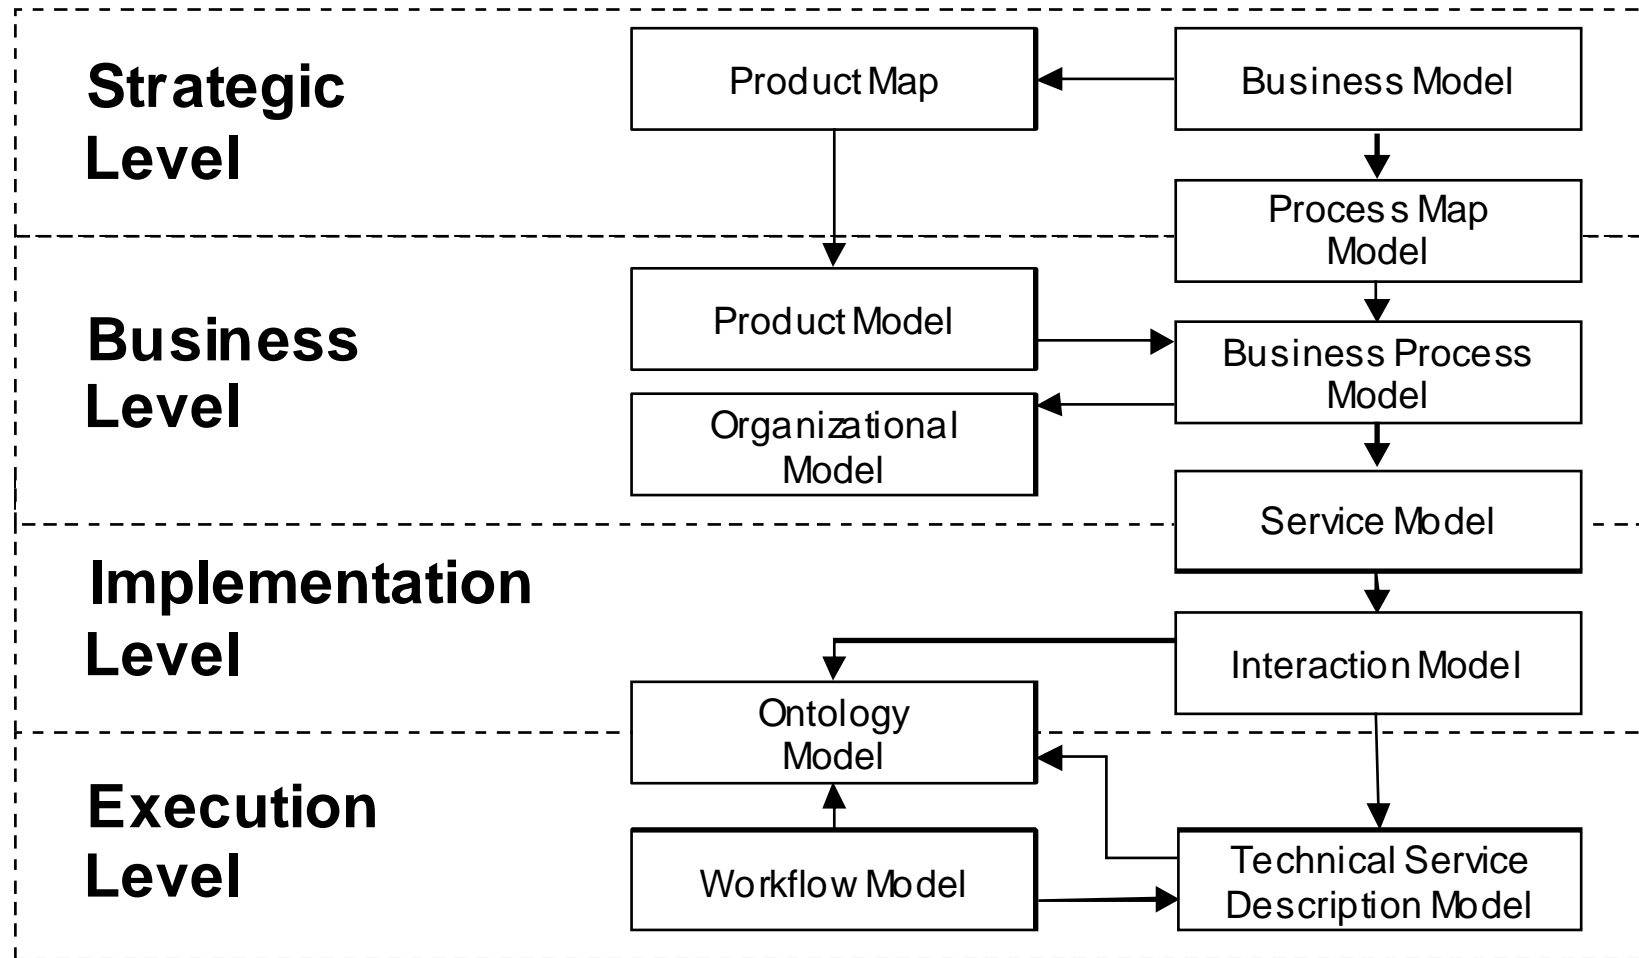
Strategic Level

Product Map

Business Model

Process Map Model

Business Level

Product Model

Business Process Model

Organizational Model

Service Model

Implementation Level

Interaction Model

Ontology Model

Execution Level

Workflow Model

Technical Service Description Model